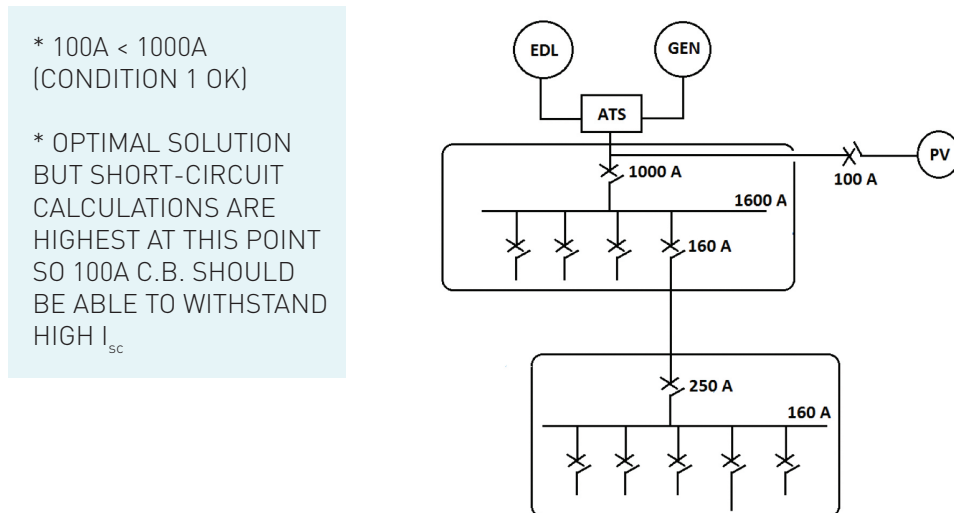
* 100A < 1000A (CONDITION 1 OK)

* OPTIMAL SOLUTION BUT SHORT-CIRCUIT CALCULATIONS ARE HIGHEST AT THIS POINT SO 100A C.B. SHOULD BE ABLE TO WITHSTAND HIGH $I_{sc}$

EDL
GEN
ATS
PV
1000 A
100 A
1600 A
160 A
250 A
160 A